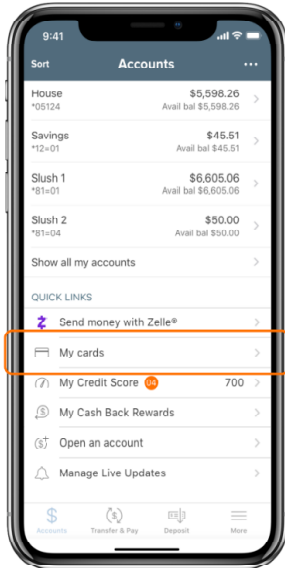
9:41

Sort
Accounts
...

House
*05124
$5,598.26
Avail bal $5,598.26

Savings
*12=01
$45.51
Avail bal $45.51

Slush 1
*81=01
$6,605.06
Avail bal $6,605.06

Slush 2
*81=04
$50.00
Avail bal $50.00

Show all my accounts

QUICK LINKS

Send money with Zelle®

My cards

My Credit Score 04 700

My Cash Back Rewards

Open an account

Manage Live Updates

Accounts
Transfer & Pay
Deposit
More